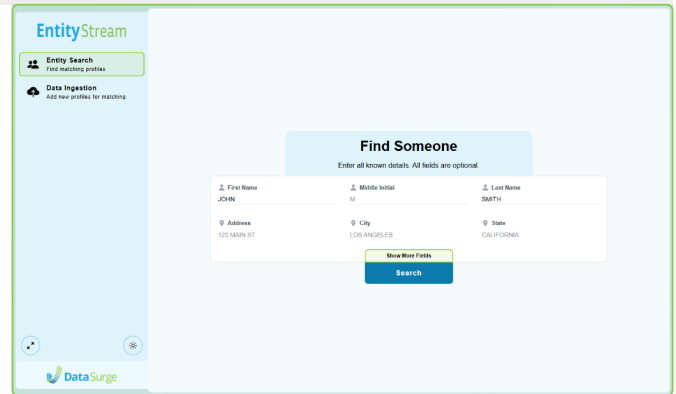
EntityStream

Entity Search
Find matching profiles

Data Ingestion
Add new profiles for matching

Find Someone

Enter all known details. All fields are optional.

First Name
JOHN

Middle Initial
M

Last Name
SMITH

Address
123 MAIN ST

City
LOS ANGELES

State
CALIFORNIA

Show More Fields

Search

DataSurge